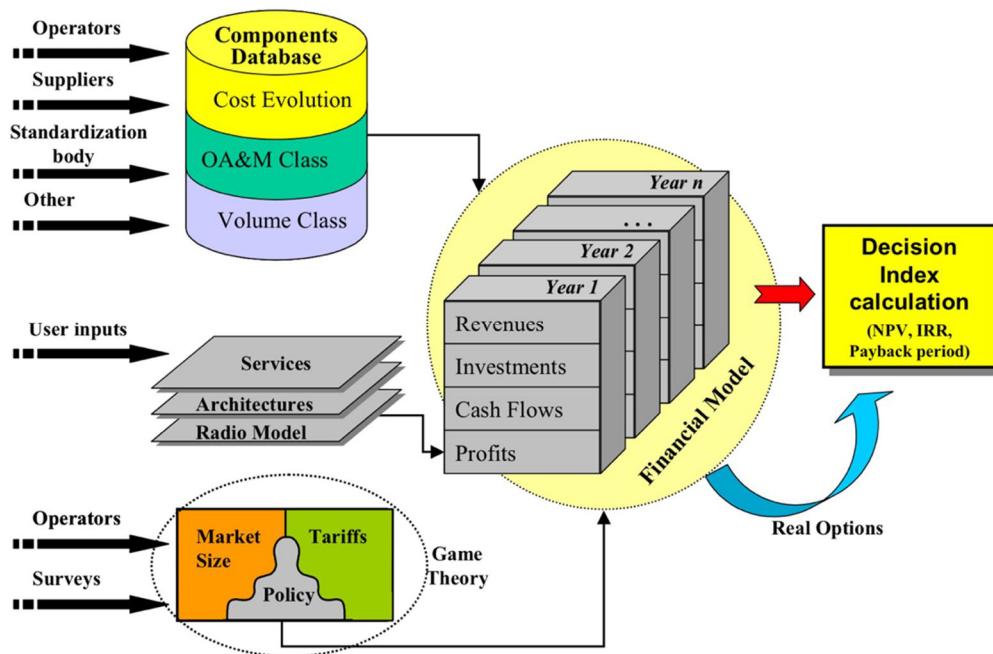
Operators
Suppliers
Standardization body
Other

Components Database
Cost Evolution
OA&M Class
Volume Class

Year n
. . .
Year 2
Year 1
Revenues
Investments
Cash Flows
Profits
Financial Model

Decision Index calculation
(NPV, IRR, Payback period)

User inputs
Services
Architectures
Radio Model

Operators
Surveys
Market Size
Tariffs
Policy
Game Theory

Real Options